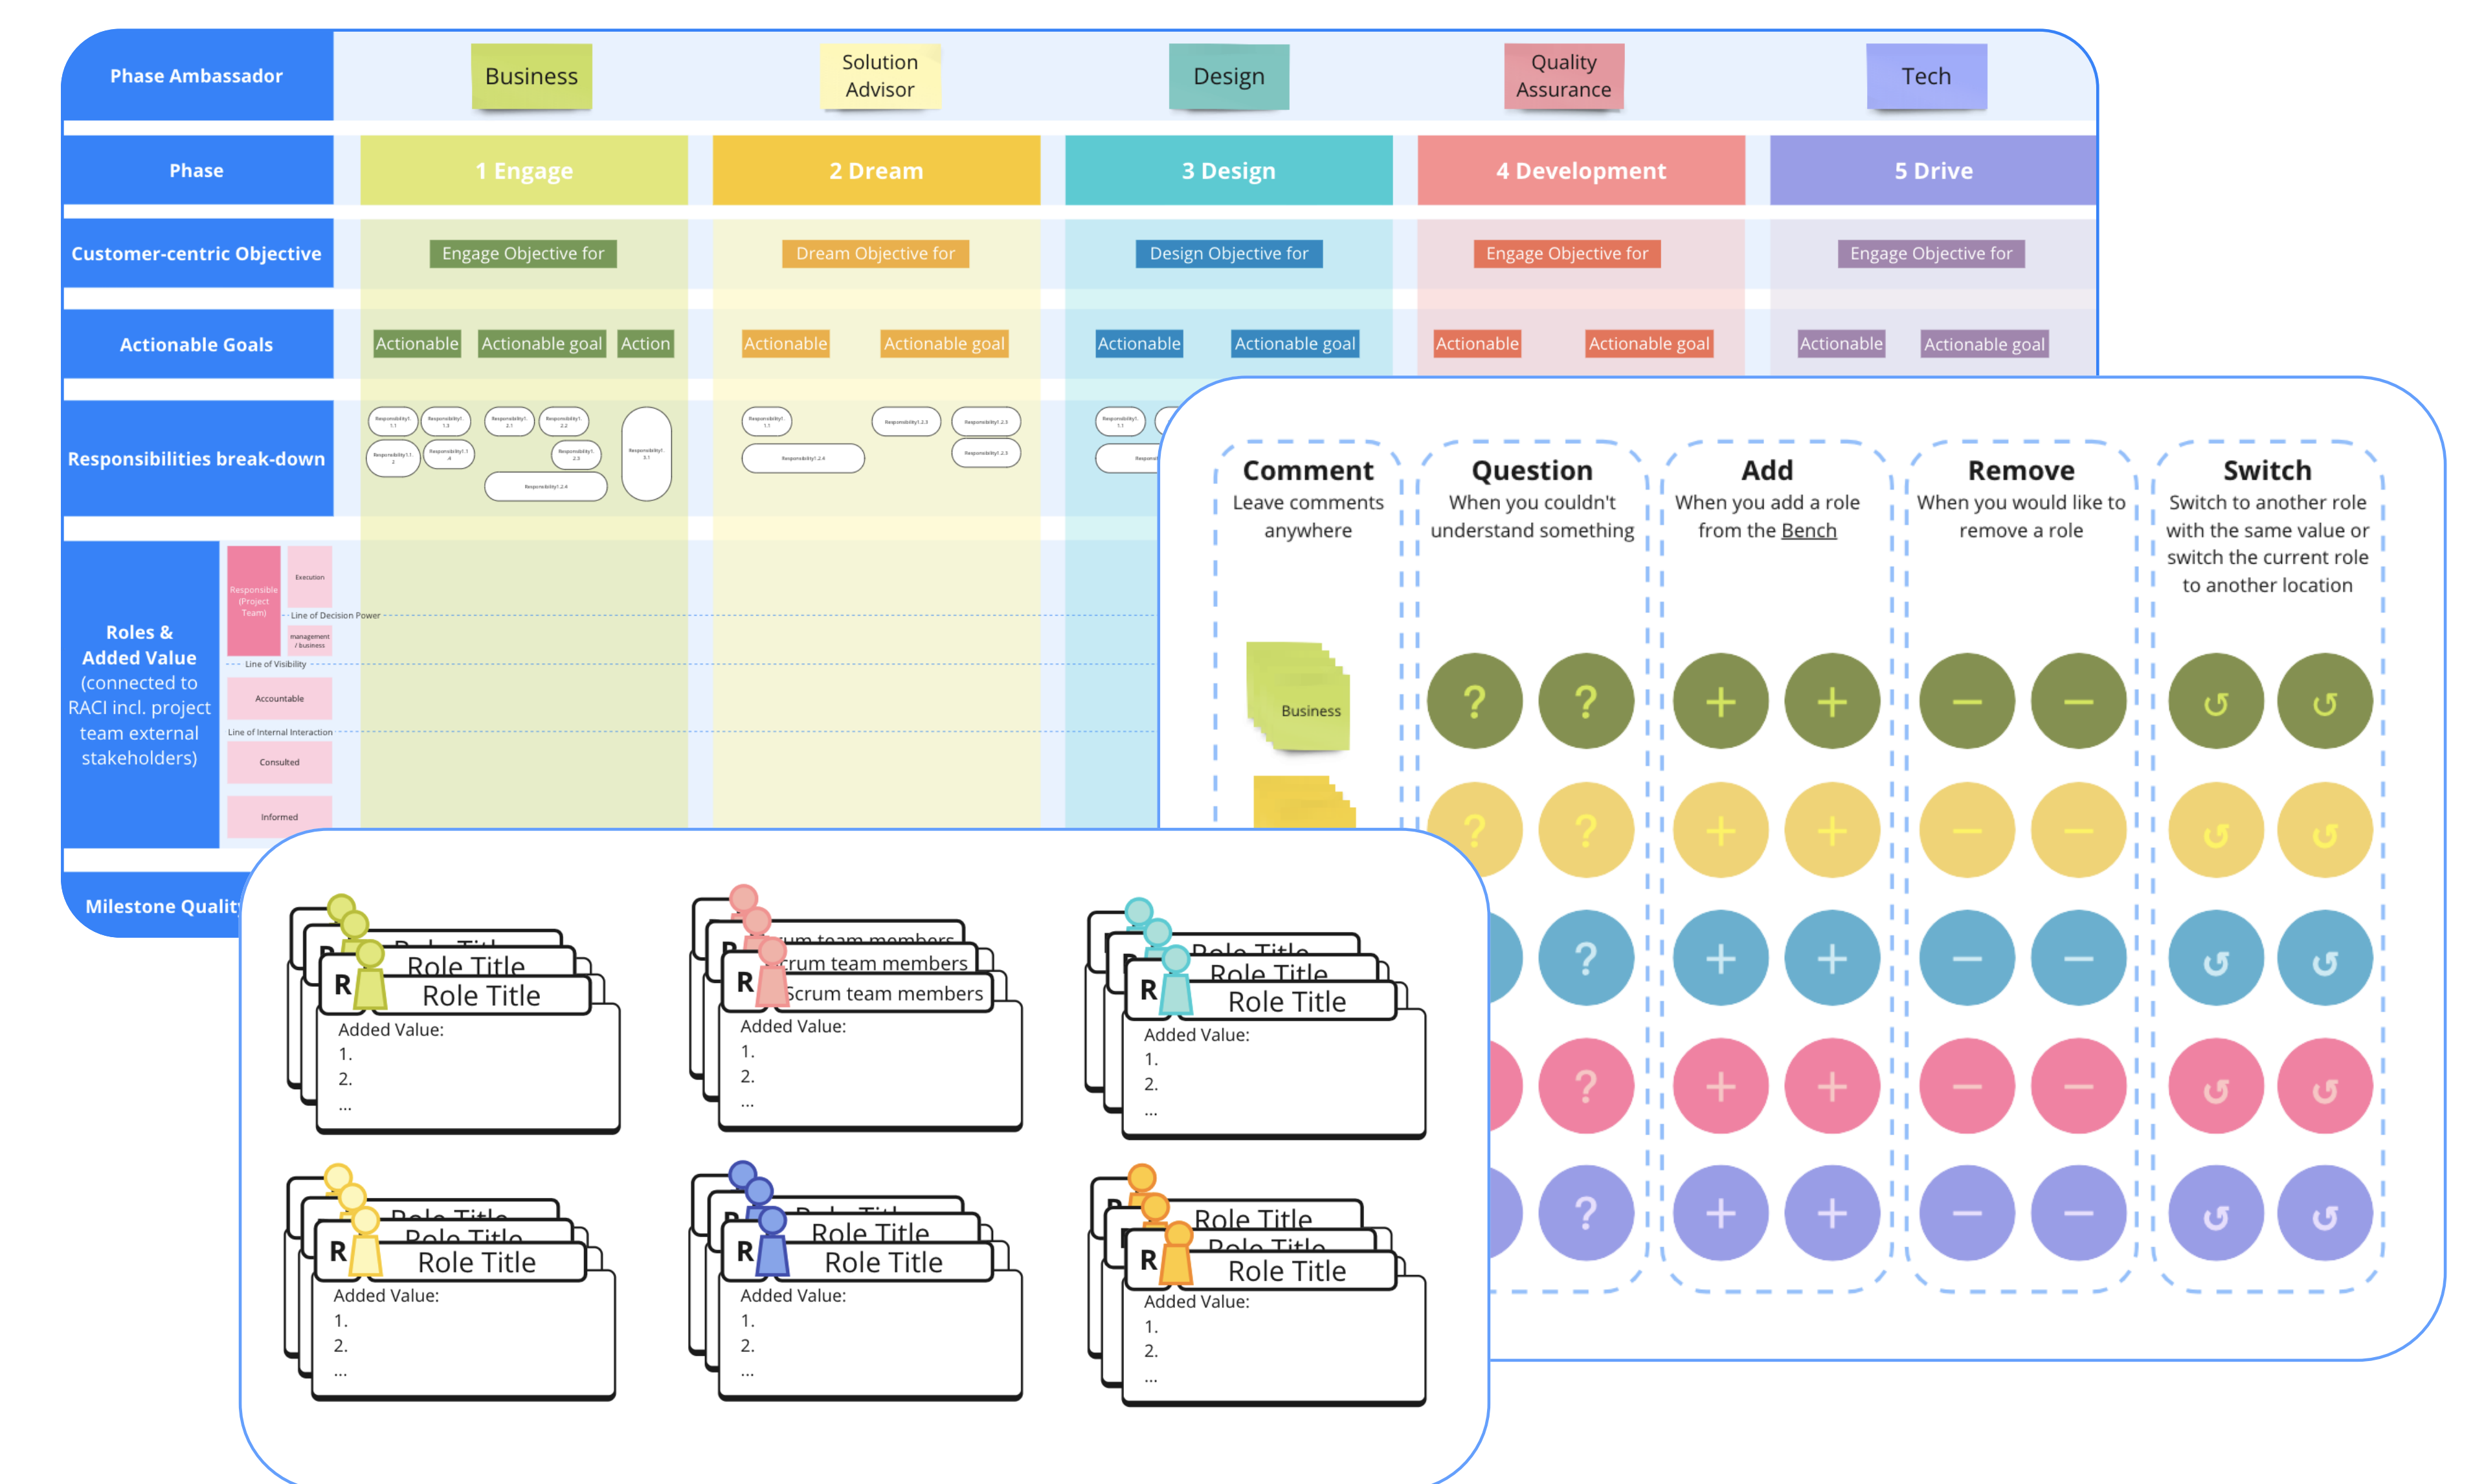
Phase Ambassador | Business | Solution Advisor | Design | Quality Assurance | Tech

Phase | 1 Engage | 2 Dream | 3 Design | 4 Development | 5 Drive

Customer-centric Objective | Engage Objective for | Dream Objective for | Design Objective for | Engage Objective for | Engage Objective for

Actionable Goals | Actionable | Actionable goal | Action | Actionable | Actionable goal | Actionable | Actionable goal | Actionable | Actionable goal | Actionable | Actionable goal

Responsibilities break-down

Roles & Added Value (connected to RACI incl. project team external stakeholders)

Responsible (Project Team)
Execution
Line of Decision Power
management / business
Line of Visibility
Accountable
Line of Internal Interaction
Consulted
Informed

Milestone Qualit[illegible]

Comment
Leave comments anywhere

Question
When you couldn't understand something

Add
When you add a role from the Bench

Remove
When you would like to remove a role

Switch
Switch to another role with the same value or switch the current role to another location

Business

R Role Title
Added Value:
1.
2.
...

R Scrum team members
Added Value:
1.
2.
...

R Role Title
Added Value:
1.
2.
...

R Role Title
Added Value:
1.
2.
...

R Role Title
Added Value:
1.
2.
...

R Role Title
Added Value:
1.
2.
...